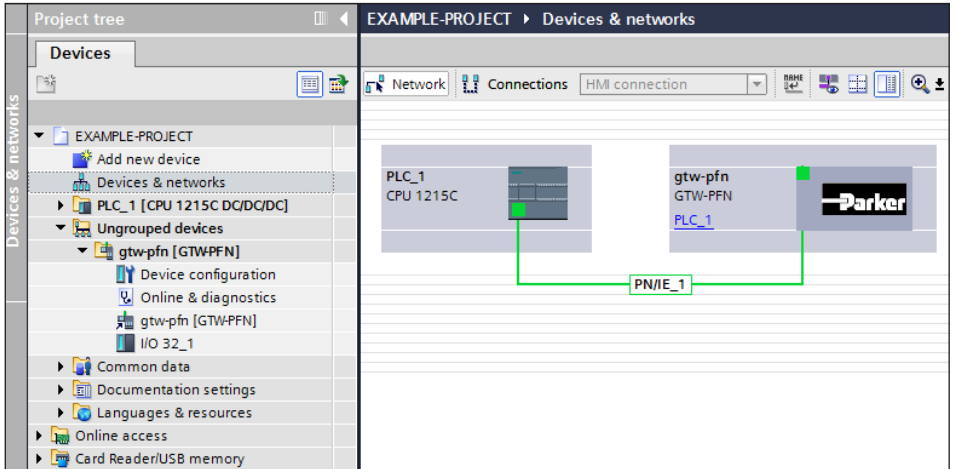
Devices & networks

Project tree

Devices

EXAMPLE-PROJECT
Add new device
Devices & networks
PLC_1 [CPU 1215C DC/DC/DC]
Ungrouped devices
gtw-pfn [GTW-PFN]
Device configuration
Online & diagnostics
gtw-pfn [GTW-PFN]
I/O 32_1
Common data
Documentation settings
Languages & resources
Online access
Card Reader/USB memory

EXAMPLE-PROJECT ▸ Devices & networks

Network Connections HMI connection

PLC_1
CPU 1215C

gtw-pfn
GTW-PFN
PLC_1

Parker

PN/IE_1